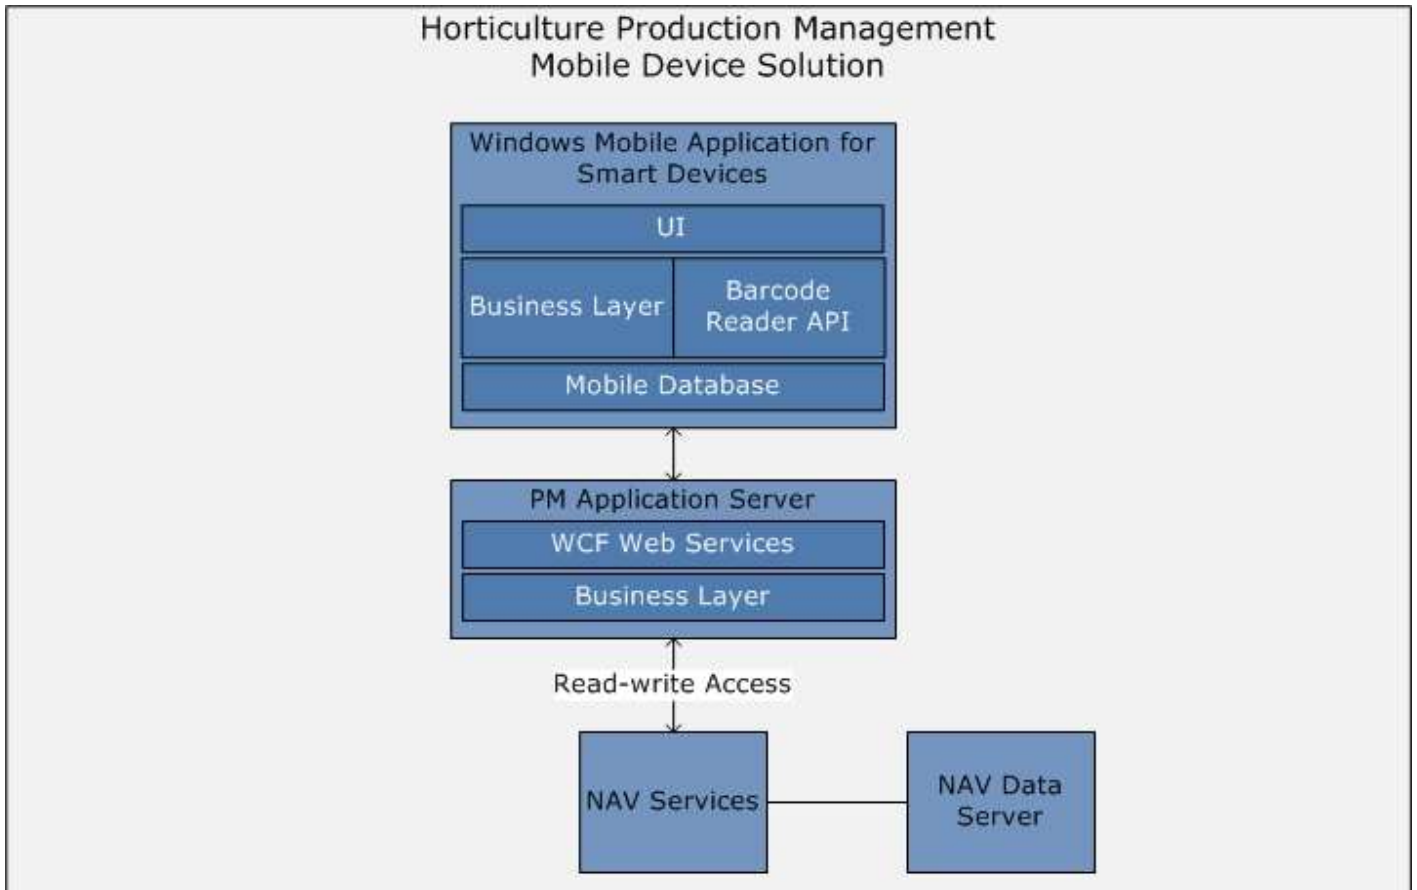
Horticulture Production Management
Mobile Device Solution

Windows Mobile Application for Smart Devices

UI

Business Layer

Barcode Reader API

Mobile Database

PM Application Server

WCF Web Services

Business Layer

Read-write Access

NAV Services

NAV Data Server